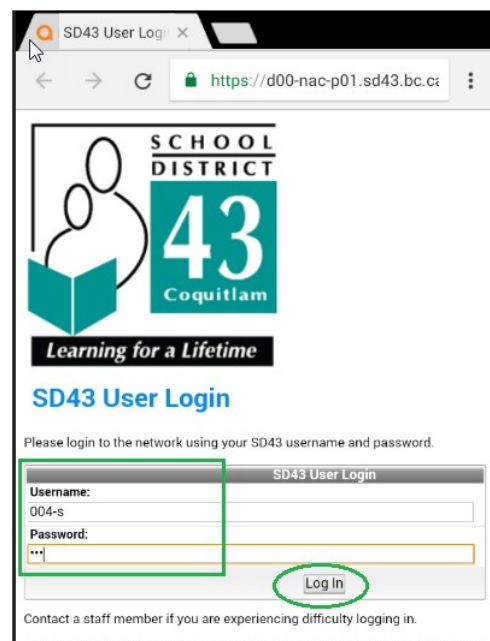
SD43 User Logi ×

https://d00-nac-p01.sd43.bc.ca

SCHOOL DISTRICT 43 Coquitlam

Learning for a Lifetime

SD43 User Login

Please login to the network using your SD43 username and password.

SD43 User Login

Username:

004-s

Password:

•••

Log In

Contact a staff member if you are experiencing difficulty logging in.